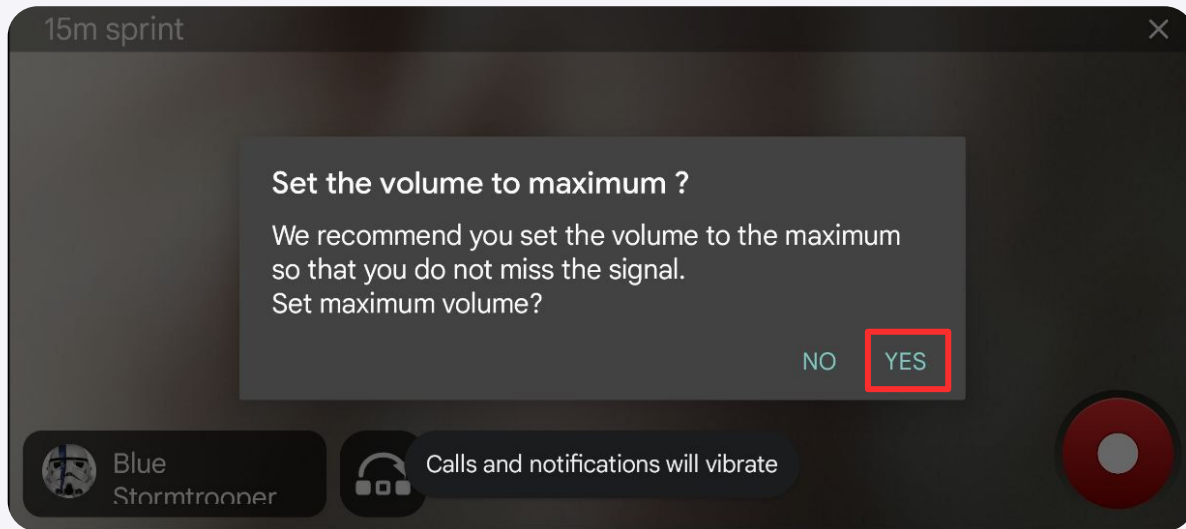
15m sprint

×

Set the volume to maximum ?

We recommend you set the volume to the maximum so that you do not miss the signal.
Set maximum volume?

NO YES

Blue Stormtrooper

Calls and notifications will vibrate